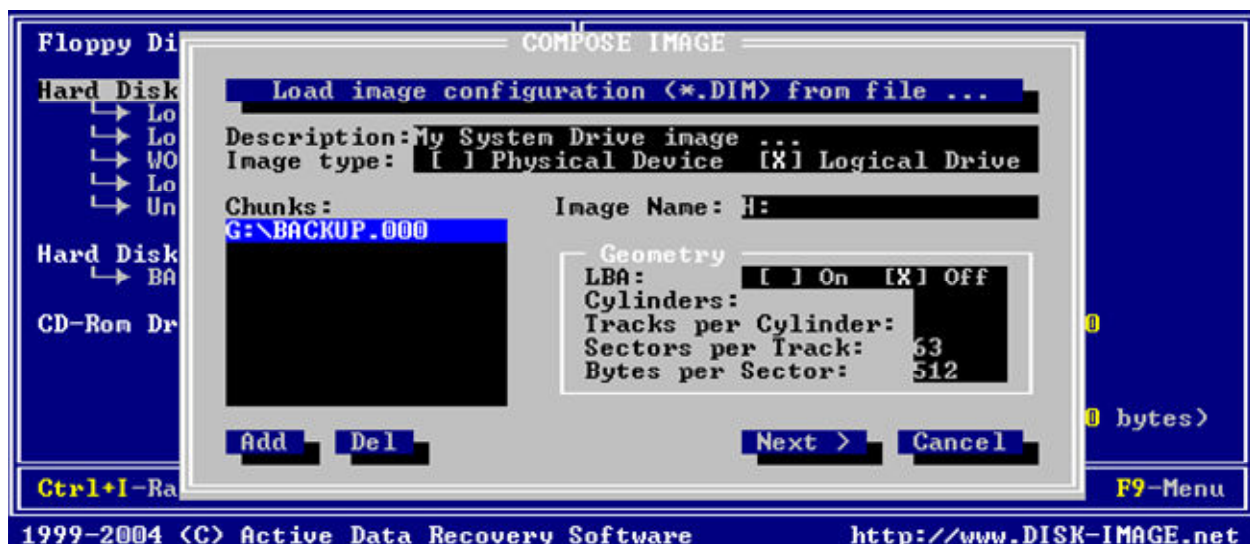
Floppy Di

Hard Disk
↳ Lo
↳ Lo
↳ WO
↳ Lo
↳ Un

Hard Disk
↳ BA

CD-Rom Dr

0

0 bytes)

COMPOSE IMAGE

Load image configuration (*.DIM) from file ...

Description: My System Drive image ...
Image type: [ ] Physical Device [X] Logical Drive

Chunks:
G:\BACKUP.000

Image Name: H:

Geometry
LBA: [ ] On [X] Off
Cylinders:
Tracks per Cylinder:
Sectors per Track: 63
Bytes per Sector: 512

Add Del Next > Cancel

Ctrl+I-Ra

F9-Menu

1999-2004 (C) Active Data Recovery Software http://www.DISK-IMAGE.net